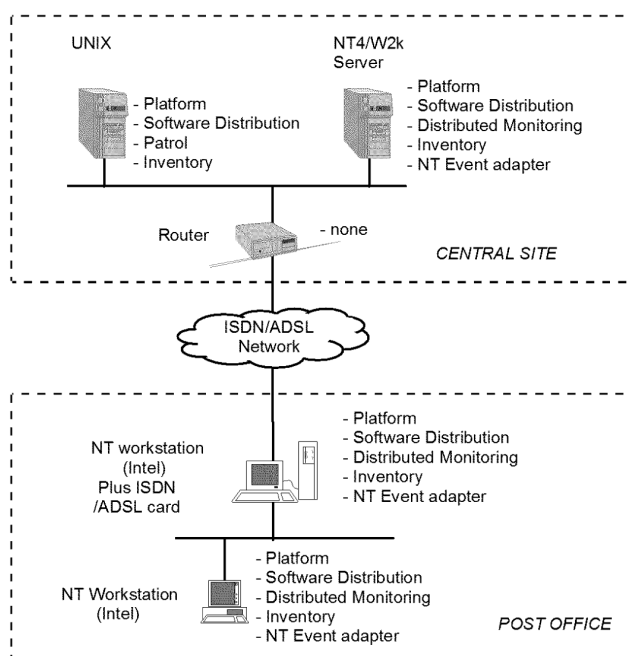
UNIX

- Platform
- Software Distribution
- Patrol
- Inventory

NT4/W2k Server

- Platform
- Software Distribution
- Distributed Monitoring
- Inventory
- NT Event adapter

Router

- none

CENTRAL SITE

ISDN/ADSL Network

NT workstation (Intel) Plus ISDN /ADSL card

- Platform
- Software Distribution
- Distributed Monitoring
- Inventory
- NT Event adapter

NT Workstation (Intel)

- Platform
- Software Distribution
- Distributed Monitoring
- Inventory
- NT Event adapter

POST OFFICE